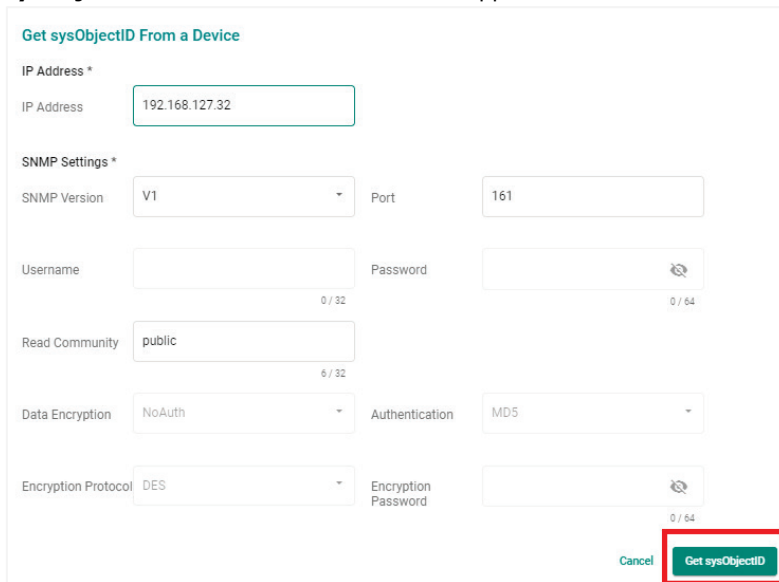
Get sysObjectID From a Device

IP Address *

IP Address 192.168.127.32

SNMP Settings *

SNMP Version V1

Port 161

Username

0 / 32

Password

0 / 64

Read Community public

6 / 32

Data Encryption NoAuth

Authentication MD5

Encryption Protocol DES

Encryption Password

0 / 64

Cancel

Get sysObjectID